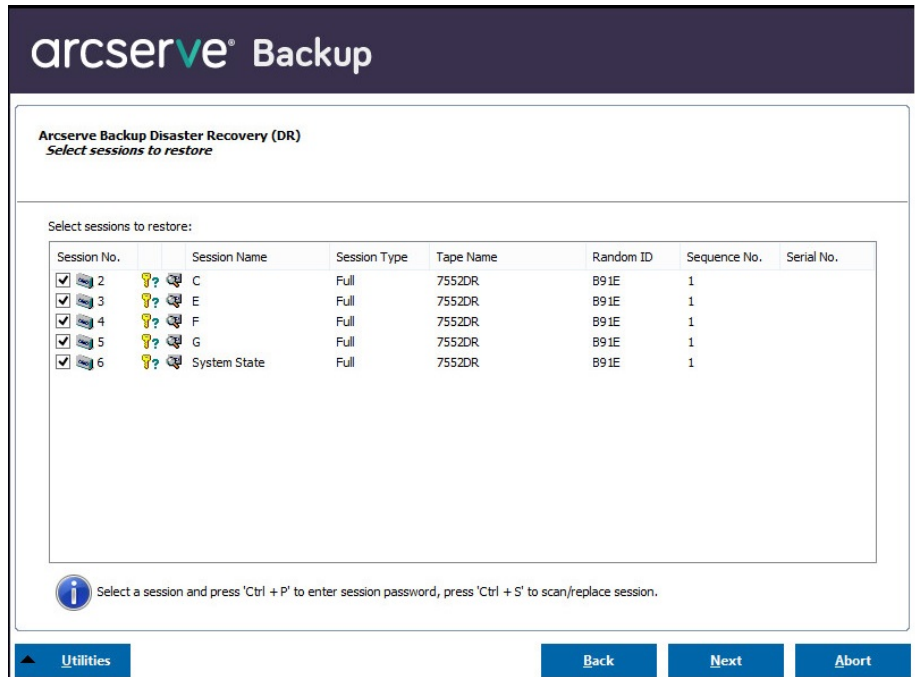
arcserve® Backup

Arcserve Backup Disaster Recovery (DR)
Select sessions to restore

Select sessions to restore:

| Session No. | | | Session Name | Session Type | Tape Name | Random ID | Sequence No. | Serial No. |
|---|---|---|---|---|---|---|---|---|
| 2 | | | C | Full | 7552DR | B91E | 1 | |
| 3 | | | E | Full | 7552DR | B91E | 1 | |
| 4 | | | F | Full | 7552DR | B91E | 1 | |
| 5 | | | G | Full | 7552DR | B91E | 1 | |
| 6 | | | System State | Full | 7552DR | B91E | 1 | |

Select a session and press 'Ctrl + P' to enter session password, press 'Ctrl + S' to scan/replace session.

Utilities

Back

Next

Abort